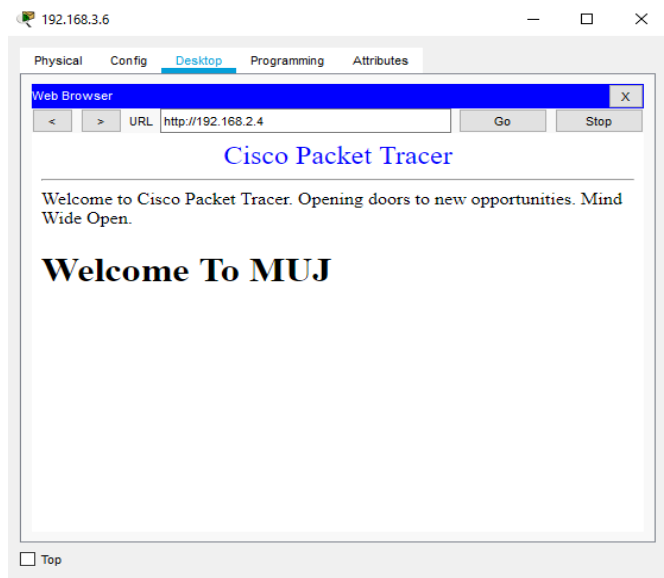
192.168.3.6

Physical Config Desktop Programming Attributes

Web Browser
X

< > URL http://192.168.2.4 Go Stop

Cisco Packet Tracer

Welcome to Cisco Packet Tracer. Opening doors to new opportunities. Mind Wide Open.

Welcome To MUJ

Top